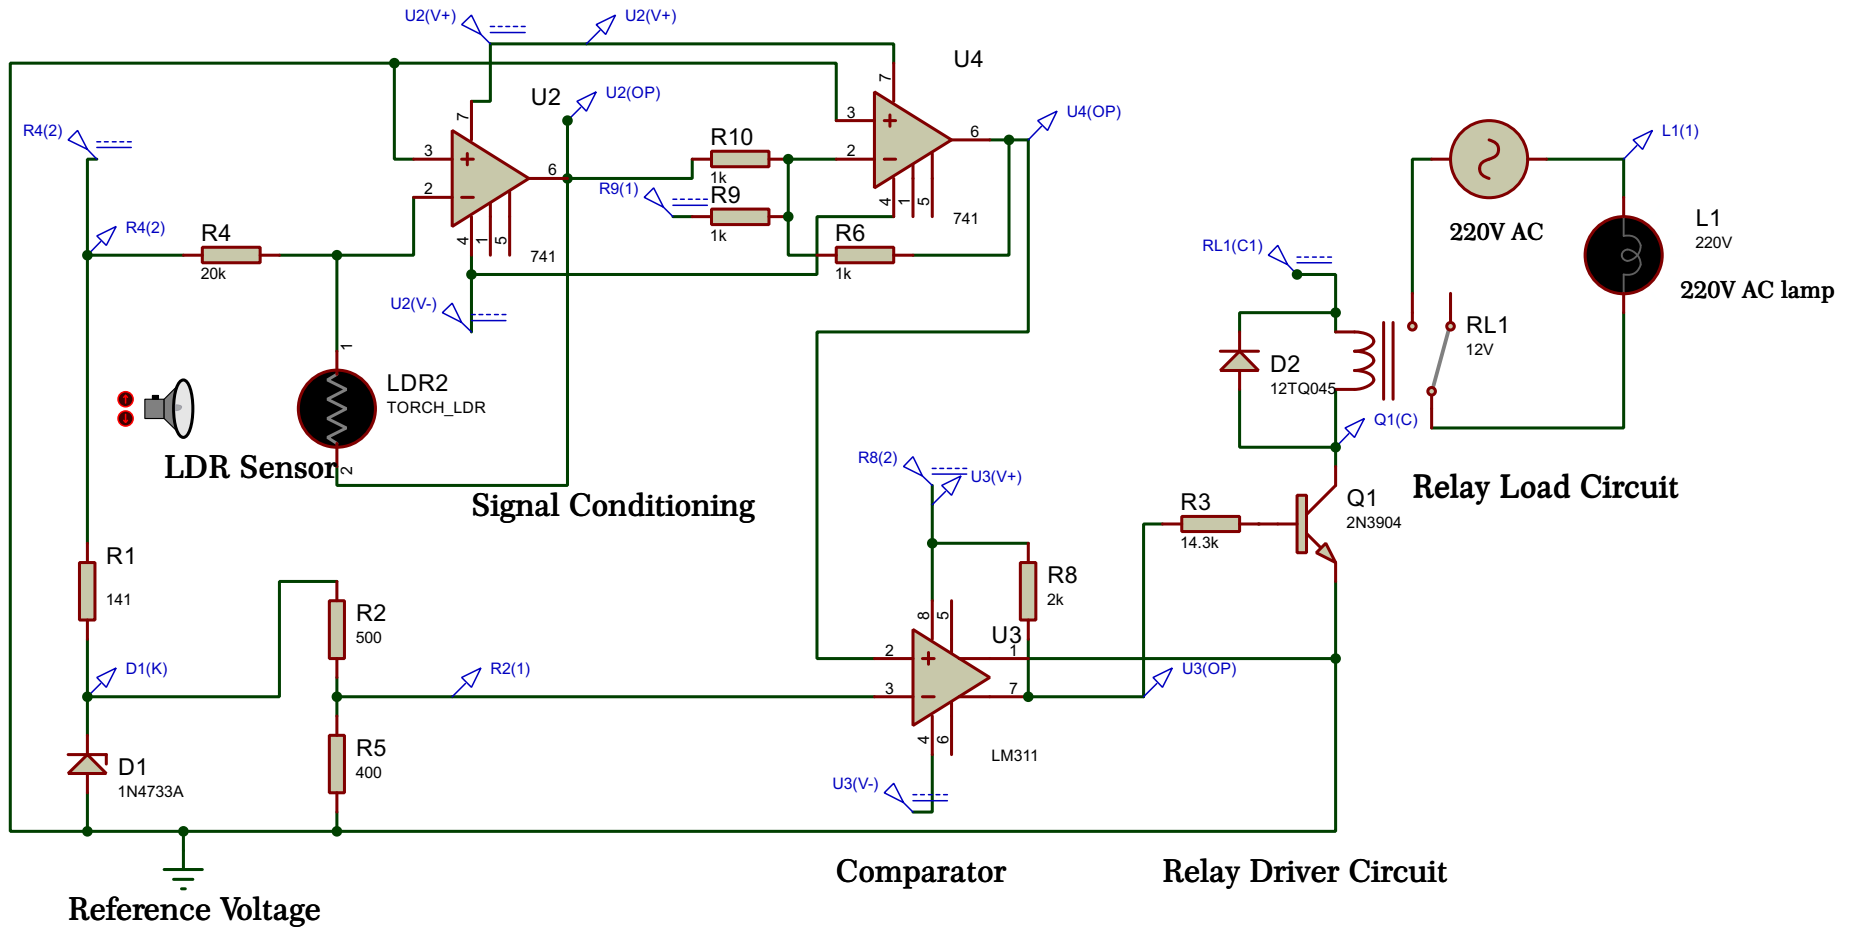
U2(V+)
U2(V+)
U4
U2
U2(OP)
U4(OP)
R4(2)
R10
1k
R9(1)
R9
1k
741
L1(1)
R4(2)
R4
20k
741
R6
1k
220V AC
L1
220V
RL1(C1)
220V AC lamp
U2(V-)
RL1
12V
D2
12TQ045
LDR2
TORCH_LDR
Q1(C)
LDR Sensor
Signal Conditioning
R8(2)
U3(V+)
Relay Load Circuit
Q1
2N3904
R3
14.3k
R1
141
R8
2k
R2
500
U3
D1(K)
R2(1)
U3(OP)
R5
400
D1
1N4733A
LM311
U3(V-)
Comparator
Relay Driver Circuit
Reference Voltage